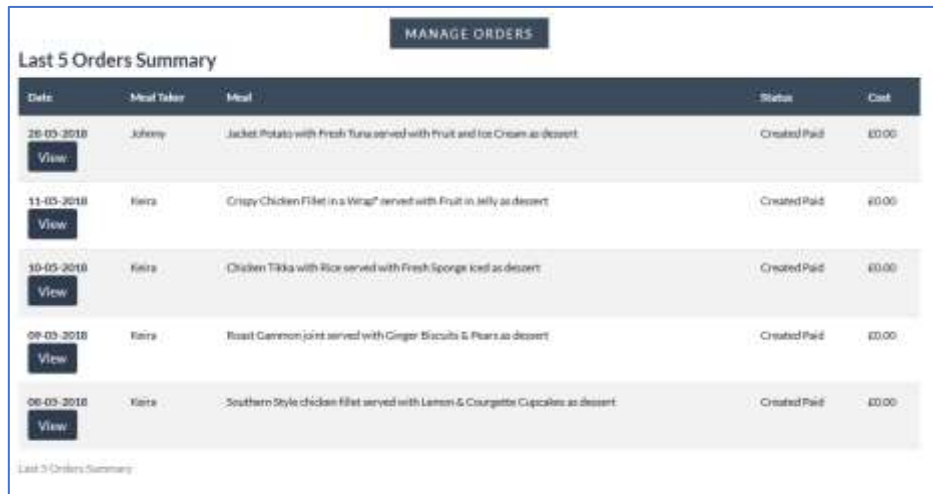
MANAGE ORDERS

Last 5 Orders Summary

| Date | Meal Taker | Meal | Status | Cost |
|---|---|---|---|---|
| 20-03-2018 View | Johnny | Jacket Potato with Fresh Tuna served with Fruit and Ice Cream as dessert | Created Paid | £0.00 |
| 11-03-2018 View | Keira | Crispy Chicken Fillet in a Wrap* served with Fruit in Jelly as dessert | Created Paid | £0.00 |
| 10-03-2018 View | Keira | Chicken Tikka with Rice served with Fresh Sponge iced as dessert | Created Paid | £0.00 |
| 09-03-2018 View | Keira | Roast Gammon joint served with Ginger Biscuits & Pears as dessert | Created Paid | £0.00 |
| 08-03-2018 View | Keira | Southern Style chicken fillet served with Lemon & Courgette Cupcakes as dessert | Created Paid | £0.00 |

Last 5 Orders Summary